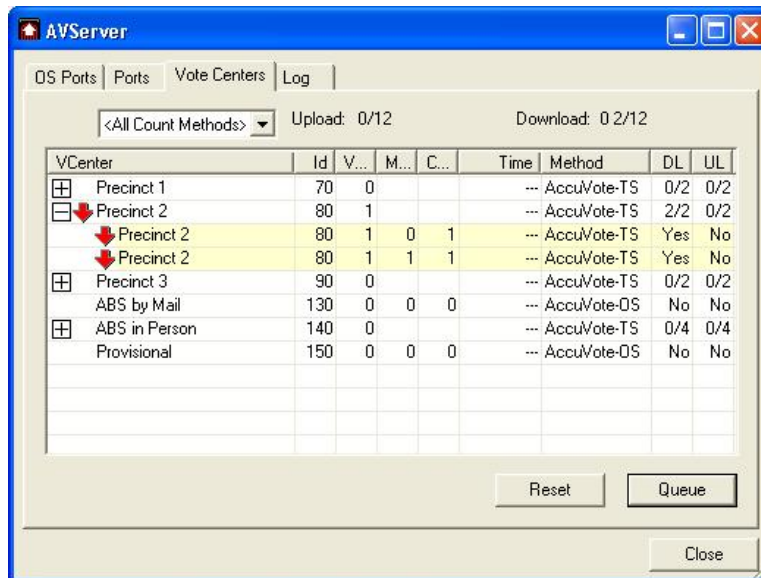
AVServer

OS Ports | Ports | Vote Centers | Log

<All Count Methods>   Upload: 0/12   Download: 0 2/12

| VCenter | Id | V... | M... | C... | Time | Method | DL | UL |
|---|---|---|---|---|---|---|---|---|
| Precinct 1 | 70 | 0 | | | --- | AccuVote-TS | 0/2 | 0/2 |
| Precinct 2 | 80 | 1 | | | --- | AccuVote-TS | 2/2 | 0/2 |
| Precinct 2 | 80 | 1 | 0 | 1 | --- | AccuVote-TS | Yes | No |
| Precinct 2 | 80 | 1 | 1 | 1 | --- | AccuVote-TS | Yes | No |
| Precinct 3 | 90 | 0 | | | --- | AccuVote-TS | 0/2 | 0/2 |
| ABS by Mail | 130 | 0 | 0 | 0 | --- | AccuVote-OS | No | No |
| ABS in Person | 140 | 0 | | | --- | AccuVote-TS | 0/4 | 0/4 |
| Provisional | 150 | 0 | 0 | 0 | --- | AccuVote-OS | No | No |

Reset   Queue

Close